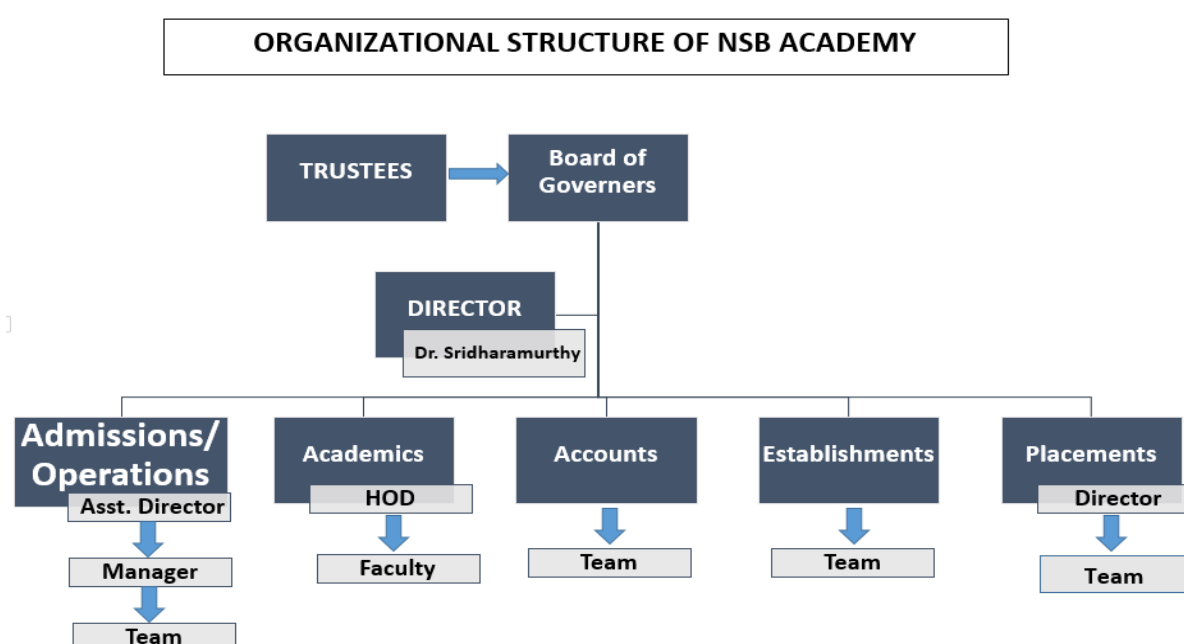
ORGANIZATIONAL STRUCTURE OF NSB ACADEMY

TRUSTEES

Board of Governers

DIRECTOR

Dr. Sridharamurthy

Admissions/ Operations

Asst. Director

Manager

Team

Academics

HOD

Faculty

Accounts

Team

Establishments

Team

Placements

Director

Team